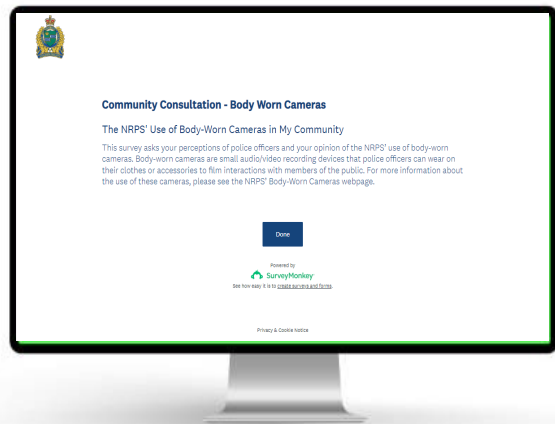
Community Consultation - Body Worn Cameras

The NRPS' Use of Body-Worn Cameras in My Community

This survey asks your perceptions of police officers and your opinion of the NRPS' use of body-worn cameras. Body-worn cameras are small audio/video recording devices that police officers can wear on their clothes or accessories to film interactions with members of the public. For more information about the use of these cameras, please see the NRPS' Body-Worn Cameras webpage.

Done

Powered by
SurveyMonkey
See how easy it is to create surveys and forms.

Privacy & Cookie Notice